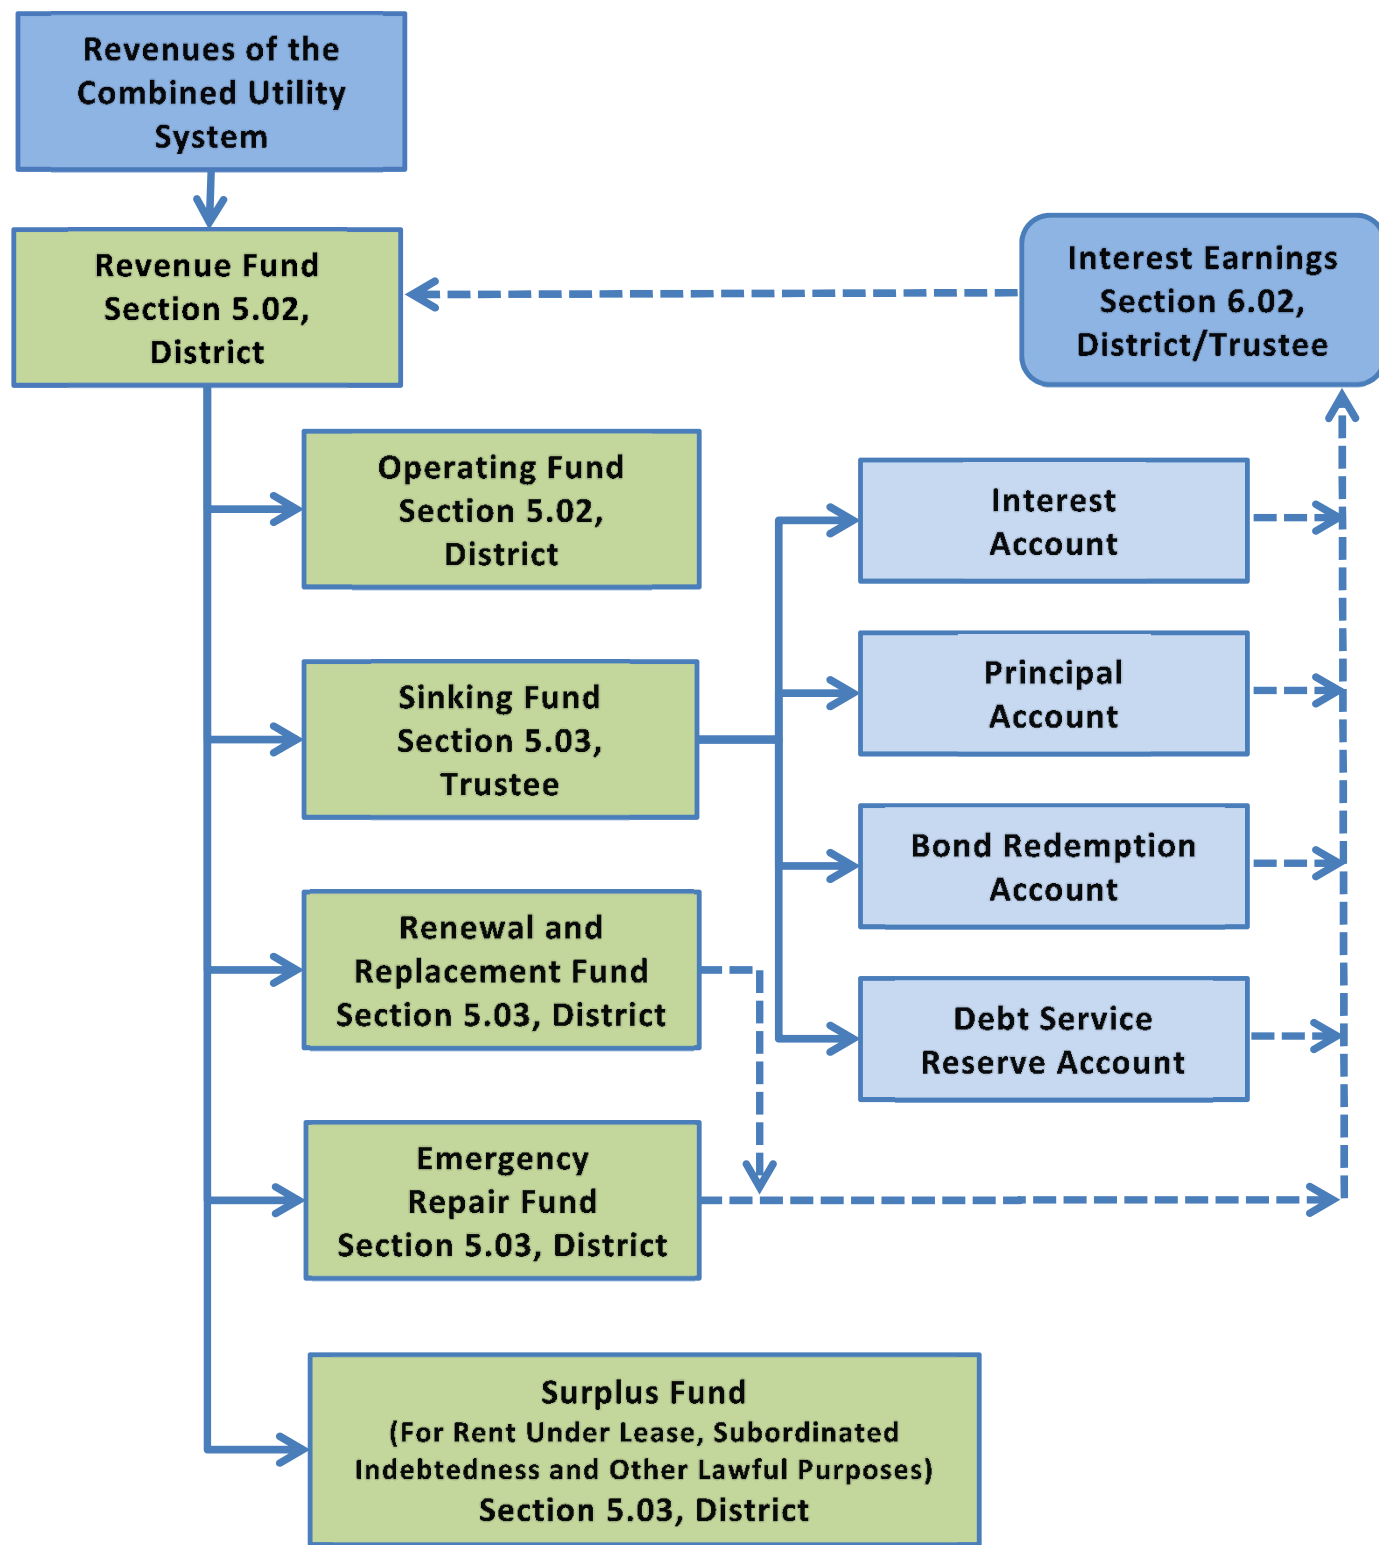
Revenues of the Combined Utility System

Revenue Fund Section 5.02, District

Interest Earnings Section 6.02, District/Trustee

Operating Fund Section 5.02, District

Interest Account

Principal Account

Sinking Fund Section 5.03, Trustee

Bond Redemption Account

Renewal and Replacement Fund Section 5.03, District

Debt Service Reserve Account

Emergency Repair Fund Section 5.03, District

Surplus Fund
(For Rent Under Lease, Subordinated Indebtedness and Other Lawful Purposes)
Section 5.03, District